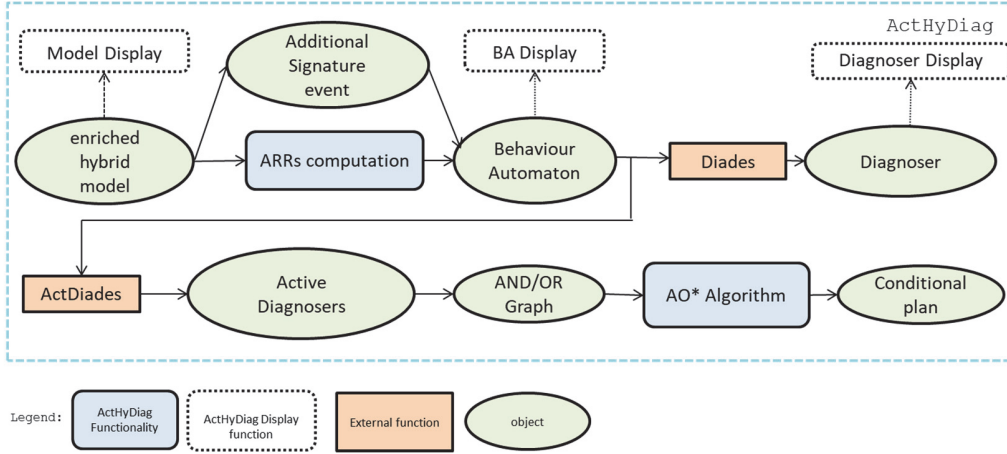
ActHyDiag

Model Display

Additional Signature event

BA Display

Diagnoser Display

enriched hybrid model

ARRs computation

Behaviour Automaton

Diades

Diagnoser

ActDiades

Active Diagnosers

AND/OR Graph

AO* Algorithm

Conditional plan

Legend:

ActHyDiag Functionality

ActHyDiag Display function

External function

object